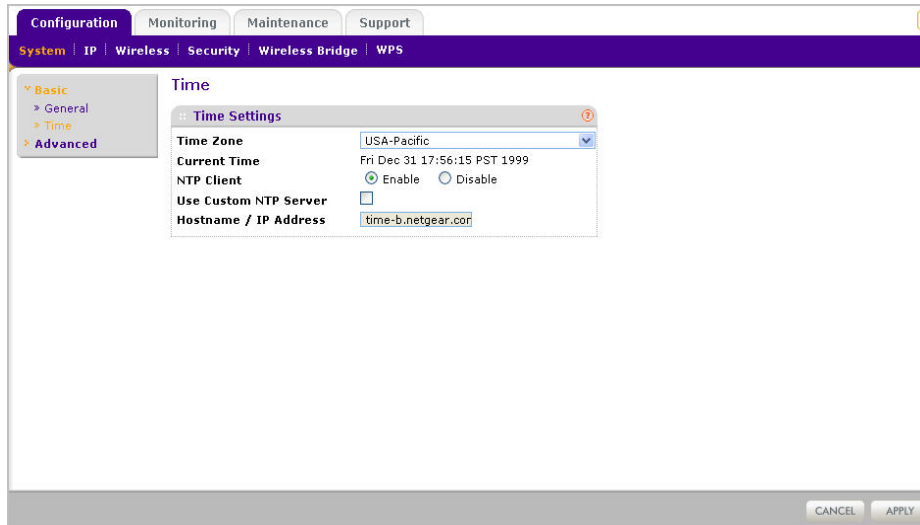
Configuration | Monitoring | Maintenance | Support

System | IP | Wireless | Security | Wireless Bridge | WPS

Basic
» General
» Time
Advanced

Time

Time Settings

| Time Zone | USA-Pacific |
|---|---|
| Current Time | Fri Dec 31 17:56:15 PST 1999 |
| NTP Client | Enable  Disable |
| Use Custom NTP Server | |
| Hostname / IP Address | time-b.netgear.con |

CANCEL | APPLY